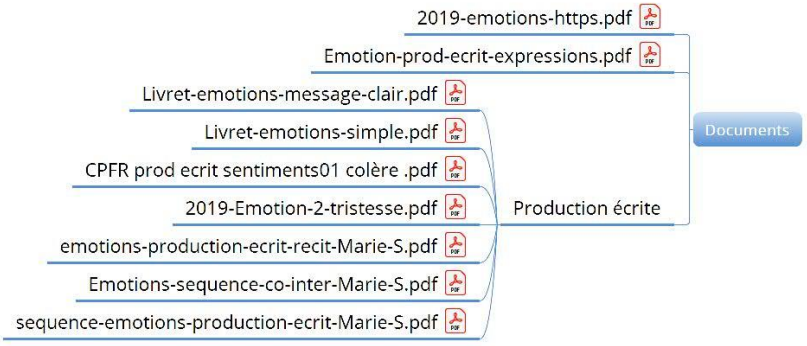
Documents

2019-emotions-https.pdf

Emotion-prod-ecrit-expressions.pdf

Production écrite

Livret-emotions-message-clair.pdf

Livret-emotions-simple.pdf

CPFR prod ecrit sentiments01 colère .pdf

2019-Emotion-2-tristesse.pdf

emotions-production-ecrit-recit-Marie-S.pdf

Emotions-sequence-co-inter-Marie-S.pdf

sequence-emotions-production-ecrit-Marie-S.pdf